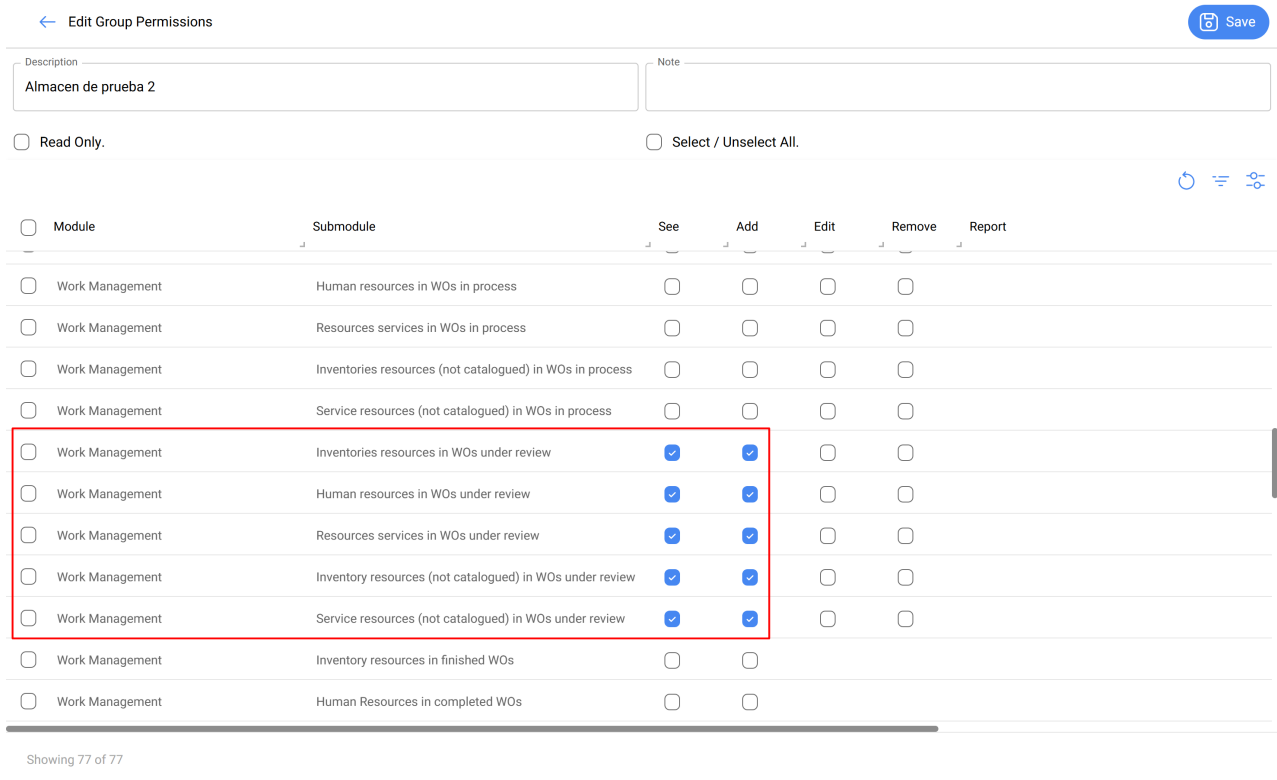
Edit Group Permissions

Save

Description
Almacen de prueba 2

Note

Read Only.

Select / Unselect All.

| Module | Submodule | See | Add | Edit | Remove | Report |
|---|---|---|---|---|---|---|
| Work Management | Human resources in WOs in process | | | | | |
| Work Management | Resources services in WOs in process | | | | | |
| Work Management | Inventories resources (not catalogued) in WOs in process | | | | | |
| Work Management | Service resources (not catalogued) in WOs in process | | | | | |
| Work Management | Inventories resources in WOs under review | | | | | |
| Work Management | Human resources in WOs under review | | | | | |
| Work Management | Resources services in WOs under review | | | | | |
| Work Management | Inventory resources (not catalogued) in WOs under review | | | | | |
| Work Management | Service resources (not catalogued) in WOs under review | | | | | |
| Work Management | Inventory resources in finished WOs | | | | | |
| Work Management | Human Resources in completed WOs | | | | | |

Showing 77 of 77